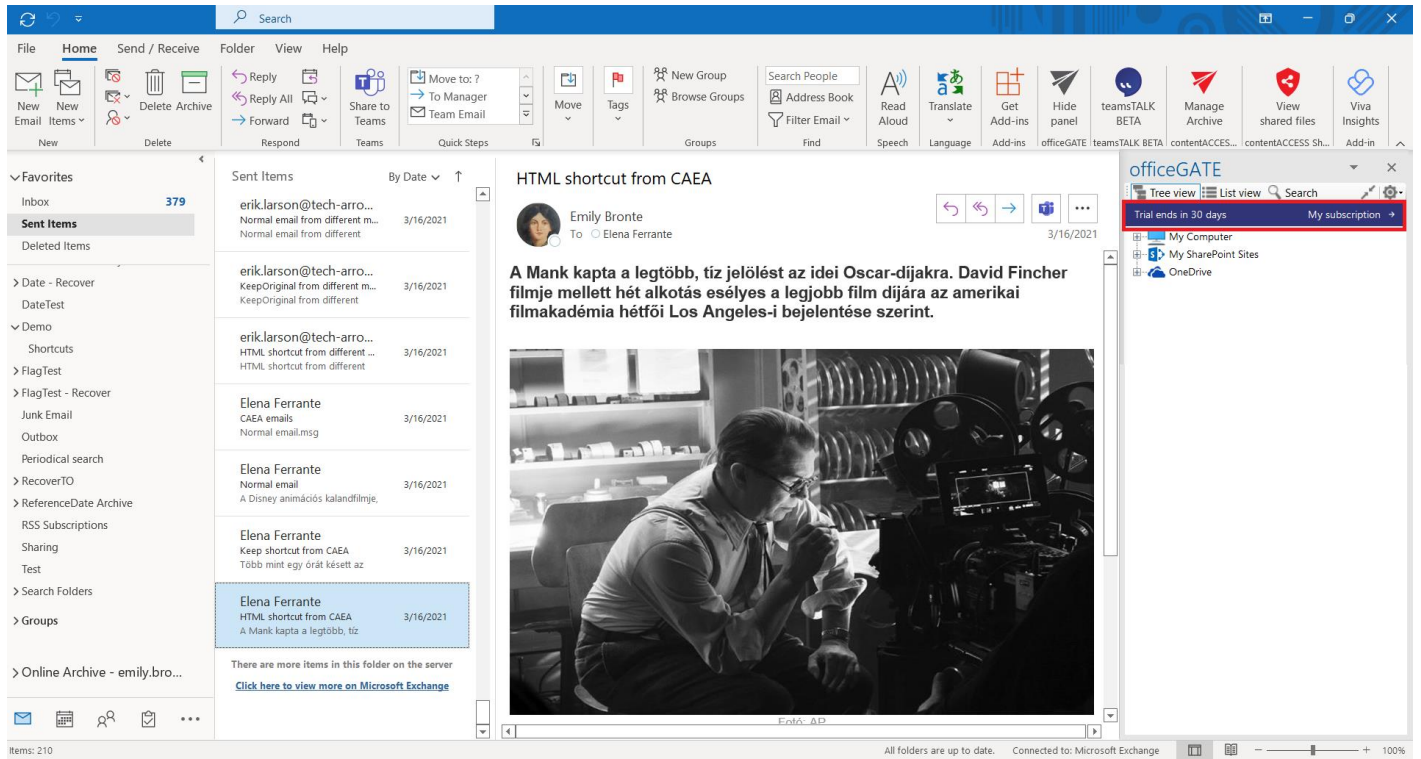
Search

File Home Send / Receive Folder View Help

New Email New Items Delete Archive Reply Reply All Forward Share to Teams Move to: ? To Manager Team Email Move Tags New Group Browse Groups Search People Address Book Filter Email Read Aloud Translate Get Add-ins Hide panel teamsTALK BETA Manage Archive View shared files Viva Insights

New Delete Respond Teams Quick Steps Groups Find Speech Language Add-ins officeGATE teamsTALK BETA contentACCES... contentACCESS Sh... Add-in

Favorites
Inbox 379
Sent Items
Deleted Items
Date - Recover
DateTest
Demo
Shortcuts
FlagTest
FlagTest - Recover
Junk Email
Outbox
Periodical search
RecoverTO
ReferenceDate Archive
RSS Subscriptions
Sharing
Test
Search Folders
Groups
Online Archive - emily.bro...

Sent Items By Date

erik.larson@tech-arro...
Normal email from different m... 3/16/2021
Normal email from different

erik.larson@tech-arro...
KeepOriginal from different m... 3/16/2021
KeepOriginal from different

erik.larson@tech-arro...
HTML shortcut from different ... 3/16/2021
HTML shortcut from different

Elena Ferrante
CAEA emails
Normal email.msg

Elena Ferrante
Normal email 3/16/2021
A Disney animációs kalandfilmje,

Elena Ferrante
Keep shortcut from CAEA 3/16/2021
Több mint egy órát késett az

Elena Ferrante
HTML shortcut from CAEA 3/16/2021
A Mank kapta a legtöbb, tíz

There are more items in this folder on the server
Click here to view more on Microsoft Exchange

HTML shortcut from CAEA

Emily Bronte
To Elena Ferrante
3/16/2021

A Mank kapta a legtöbb, tíz jelölést az idei Oscar-díjakra. David Fincher filmje mellett hét alkotás esélyes a legjobb film díjára az amerikai filmakadémia hétfői Los Angeles-i bejelentése szerint.

Fotó: AP

officeGATE
Tree view List view Search
Trial ends in 30 days My subscription
My Computer
My SharePoint Sites
OneDrive

Items: 210 All folders are up to date. Connected to: Microsoft Exchange 100%